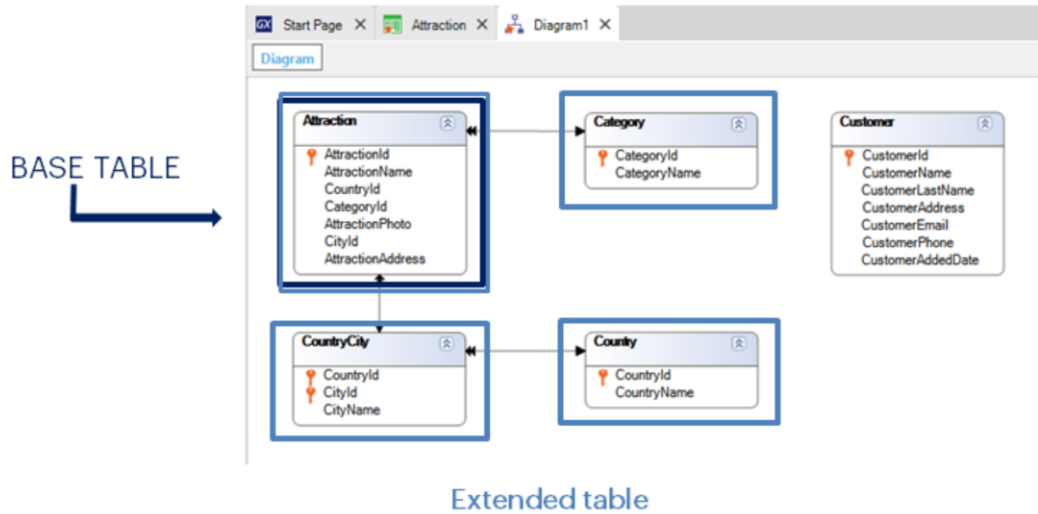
Start Page ✕ Attraction ✕ Diagram1 ✕

Diagram

BASE TABLE

Attraction
AttractionId
AttractionName
CountryId
CategoryId
AttractionPhoto
CityId
AttractionAddress

Category
CategoryId
CategoryName

Customer
CustomerId
CustomerName
CustomerLastName
CustomerAddress
CustomerEmail
CustomerPhone
CustomerAddedDate

CountryCity
CountryId
CityId
CityName

Country
CountryId
CountryName

Extended table